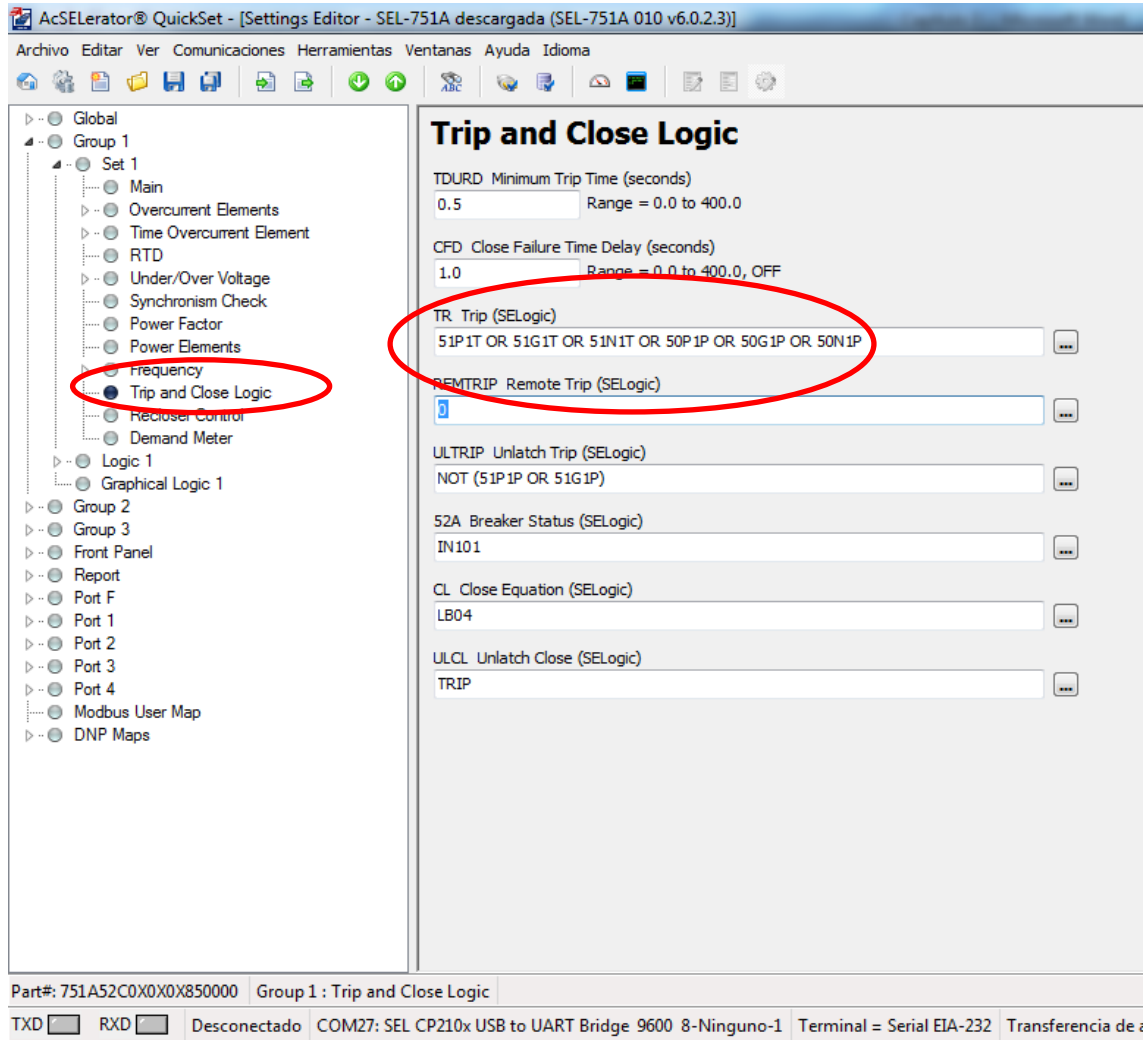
AcSELerator® QuickSet - [Settings Editor - SEL-751A descargada (SEL-751A 010 v6.0.2.3)]

Archivo Editar Ver Comunicaciones Herramientas Ventanas Ayuda Idioma

Global
Group 1
Set 1
Main
Overcurrent Elements
Time Overcurrent Element
RTD
Under/Over Voltage
Synchronism Check
Power Factor
Power Elements
Frequency
Trip and Close Logic
Recloser Control
Demand Meter
Logic 1
Graphical Logic 1
Group 2
Group 3
Front Panel
Report
Port F
Port 1
Port 2
Port 3
Port 4
Modbus User Map
DNP Maps

Trip and Close Logic

TDURD Minimum Trip Time (seconds)
0.5
Range = 0.0 to 400.0

CFD Close Failure Time Delay (seconds)
1.0
Range = 0.0 to 400.0, OFF

TR Trip (SELogic)
51P1T OR 51G1T OR 51N1T OR 50P1P OR 50G1P OR 50N1P
...

REMTRIP Remote Trip (SELogic)
0
...

ULTRIP Unlatch Trip (SELogic)
NOT (51P1P OR 51G1P)
...

52A Breaker Status (SELogic)
IN101
...

CL Close Equation (SELogic)
LB04
...

ULCL Unlatch Close (SELogic)
TRIP
...

Part#: 751A52C0X0X0X850000 | Group 1 : Trip and Close Logic

TXD RXD | Desconectado | COM27: SEL CP210x USB to UART Bridge 9600 8-Ninguno-1 | Terminal = Serial EIA-232 | Transferencia de a